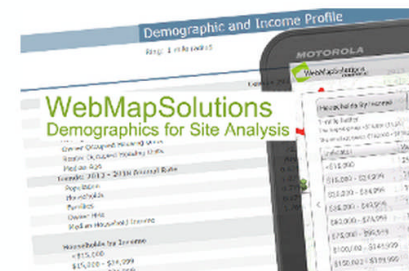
Demographic and Income Profile

Ring: 1 mile radius

Owner Occupied Housing Units
Renter Occupied Housing Units
Median Age
Trends: 2013 - 2018 Annual Rate
Population
Households
Families
Owner HHs
Median Household Income

Households by Income
<$15,000
$15,000 - $24,999

WebMapSolutions
Demographics for Site Analysis

MOTOROLA

WebMapSolutions

Households by Income

<$15,000
$15,000 - $24,999
$25,000 - $34,999
$35,000 - $49,999
$50,000 - $74,999
$75,000 - $99,999
$100,000 - $149,999
$150,000 - $199,999